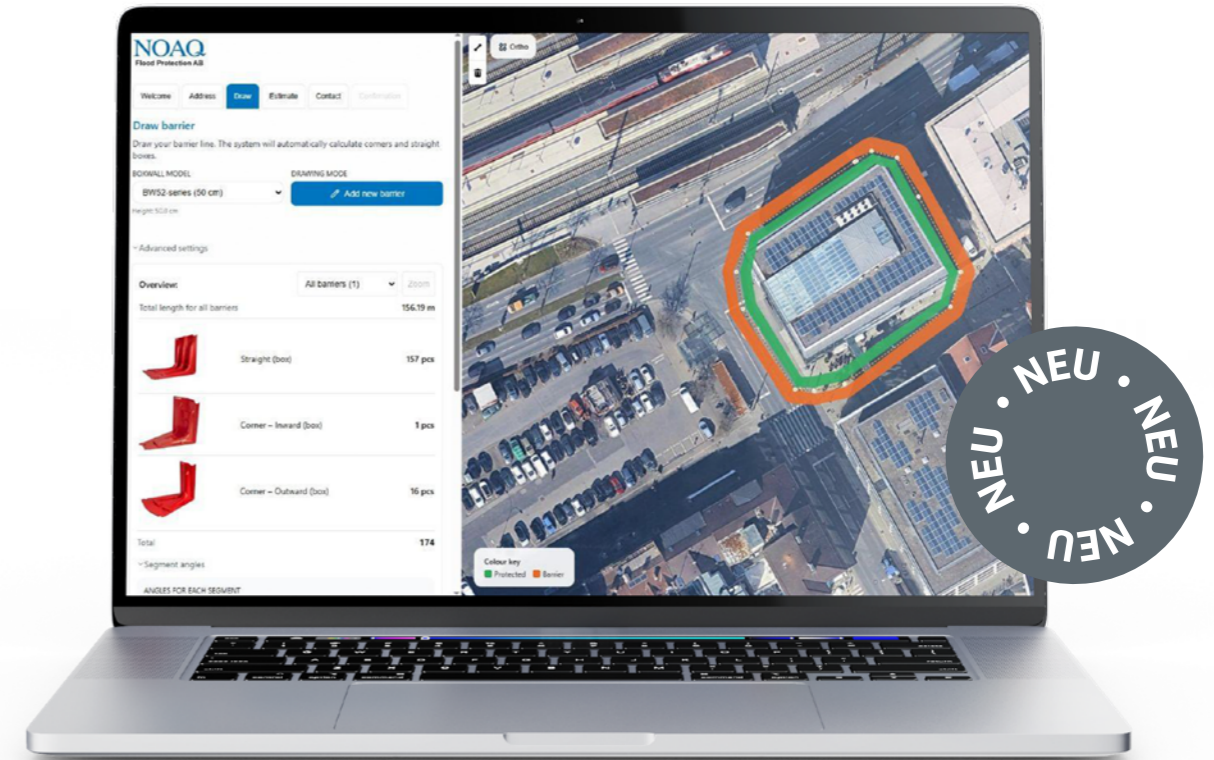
NOAQ
Flood Protection AB

Welcome Address Draw Estimate Contact Confirmation

Draw barrier
Draw your barrier line. The system will automatically calculate corners and straight boxes.

BOXWALL MODEL
BW52-series (50 cm)
Height: 50,0 cm

DRAWING MODE
Add new barrier

Advanced settings

Overview:
All barriers (1)
Zoom
Total length for all barriers 156.19 m

Straight (box) 157 pcs

Corner – Inward (box) 1 pcs

Corner – Outward (box) 16 pcs

Total 174

Segment angles

ANGLES FOR EACH SEGMENT

Ortho

Colour key
Protected Barrier

NEU • NEU • NEU •